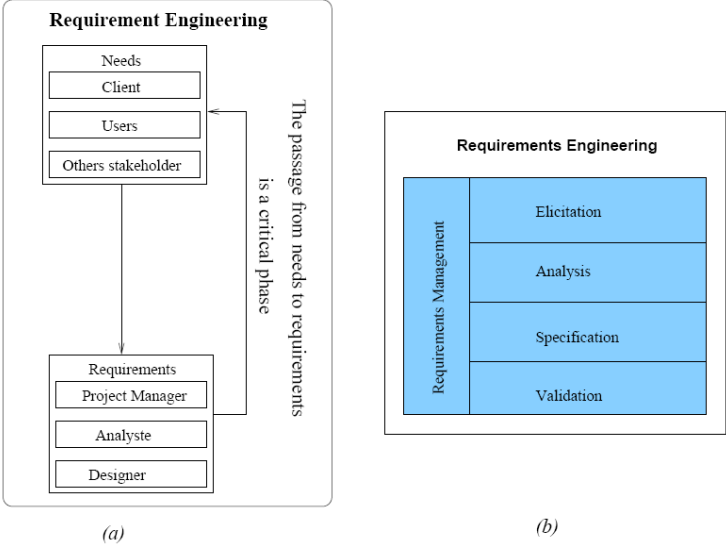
Requirement Engineering

Needs

Client

Users

Others stakeholder

The passage from needs to requirements is a critical phase

Requirements

Project Manager

Analyste

Designer

(a)

Requirements Engineering

Requirements Management

Elicitation

Analysis

Specification

Validation

(b)